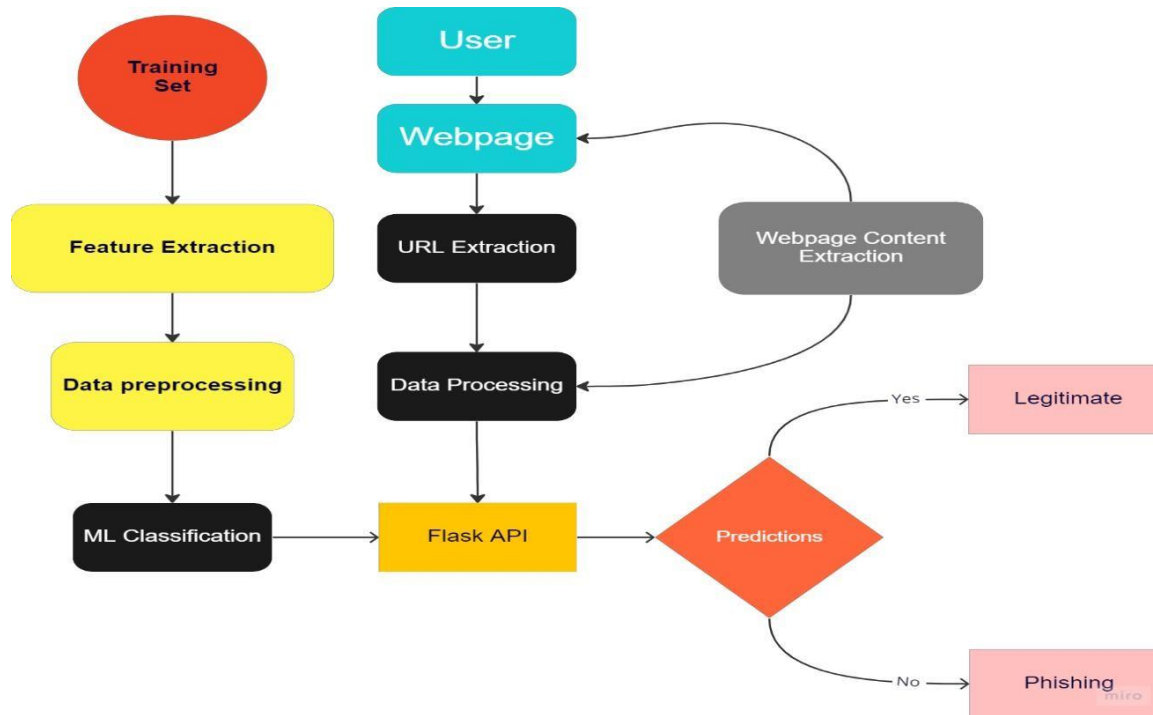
Training Set

User

Webpage

Feature Extraction

URL Extraction

Webpage Content Extraction

Data preprocessing

Data Processing

Yes

Legitimate

ML Classification

Flask API

Predictions

No

Phishing

miro